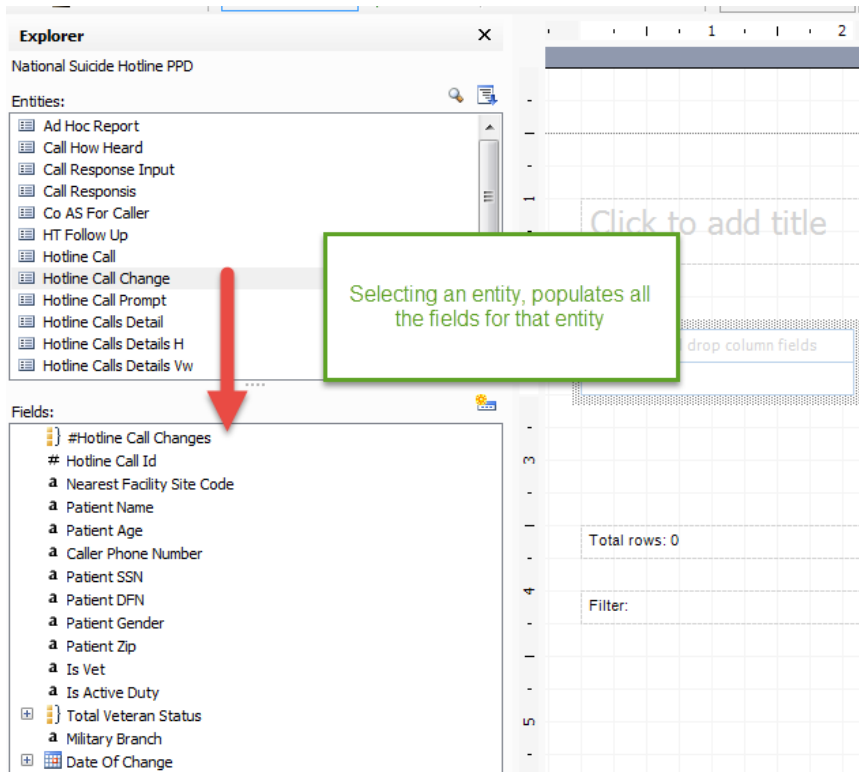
Explorer ×

National Suicide Hotline PPD

Entities:

Ad Hoc Report
Call How Heard
Call Response Input
Call Responsis
Co AS For Caller
HT Follow Up
Hotline Call
Hotline Call Change
Hotline Call Prompt
Hotline Calls Detail
Hotline Calls Details H
Hotline Calls Details Vw

Fields:

#Hotline Call Changes
Hotline Call Id
Nearest Facility Site Code
Patient Name
Patient Age
Caller Phone Number
Patient SSN
Patient DFN
Patient Gender
Patient Zip
Is Vet
Is Active Duty
Total Veteran Status
Military Branch
Date Of Change

1 2

1

Click to add title

Selecting an entity, populates all the fields for that entity

drop column fields

3

Total rows: 0

4

Filter:

5